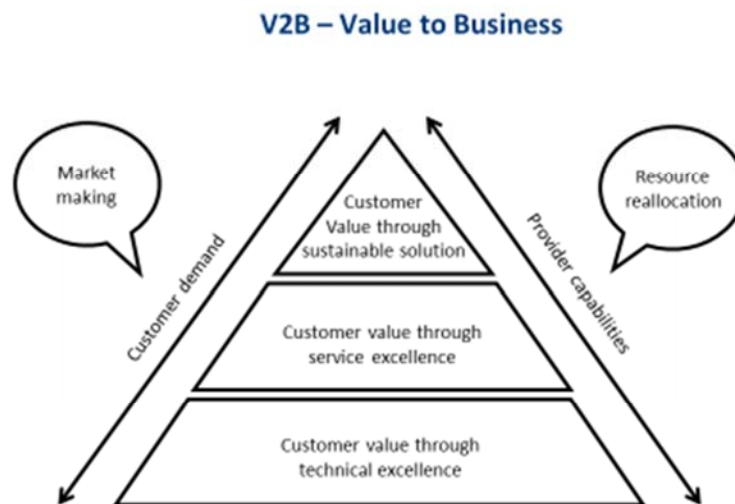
V2B – Value to Business

Market making

Resource reallocation

Customer demand

Provider capabilities

Customer Value through sustainable solution

Customer value through service excellence

Customer value through technical excellence